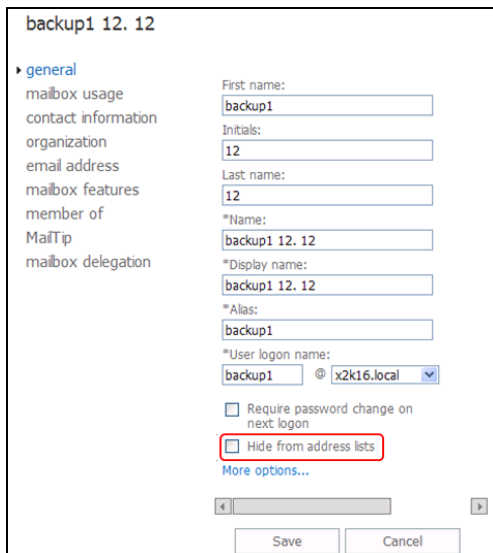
backup1 12. 12

general
mailbox usage
contact information
organization
email address
mailbox features
member of
MailTip
mailbox delegation

First name:
backup1
Initials:
12
Last name:
12
*Name:
backup1 12. 12
*Display name:
backup1 12. 12
*Alias:
backup1
*User logon name:
backup1 @ x2k16.local

Require password change on next logon
Hide from address lists
More options...

Save
Cancel